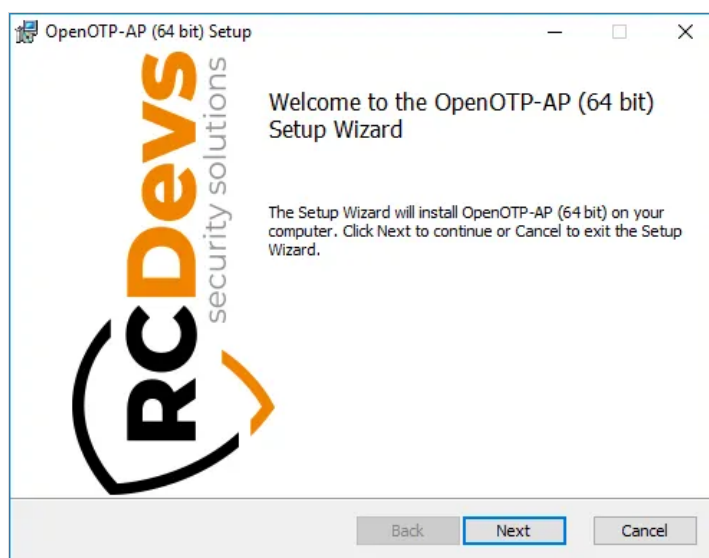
OpenOTP-AP (64 bit) Setup

RCDevs
security solutions

Welcome to the OpenOTP-AP (64 bit) Setup Wizard

The Setup Wizard will install OpenOTP-AP (64 bit) on your computer. Click Next to continue or Cancel to exit the Setup Wizard.

Back
Next
Cancel